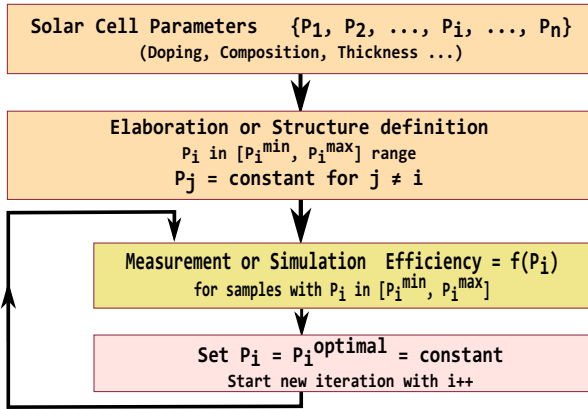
Solar Cell Parameters $\{P_1, P_2, ..., P_i, ..., P_n\}$
(Doping, Composition, Thickness ...)

Elaboration or Structure definition
$P_i$ in $[P_i^{min}, P_i^{max}]$ range
$P_j$ = constant for $j \neq i$

Measurement or Simulation Efficiency = $f(P_i)$
for samples with $P_i$ in $[P_i^{min}, P_i^{max}]$

Set $P_i = P_i^{optimal}$ = constant
Start new iteration with i++